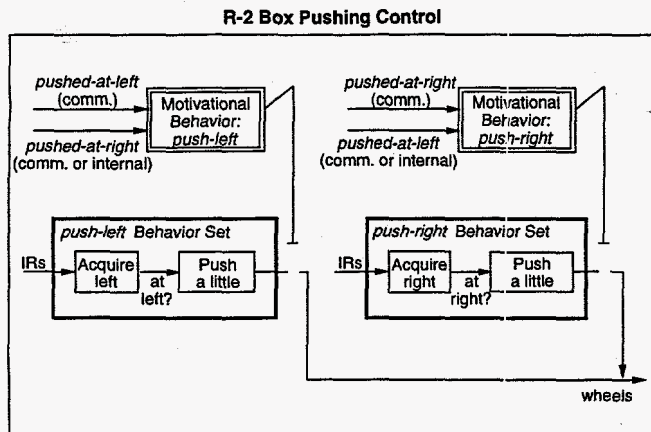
R-2 Box Pushing Control

pushed-at-left
(comm.)

pushed-at-right
(comm. or internal)

Motivational Behavior: push-left

pushed-at-right
(comm.)

pushed-at-left
(comm. or internal)

Motivational Behavior: push-right

push-left Behavior Set

IRs

Acquire left

at left?

Push a little

push-right Behavior Set

IRs

Acquire right

at right?

Push a little

wheels